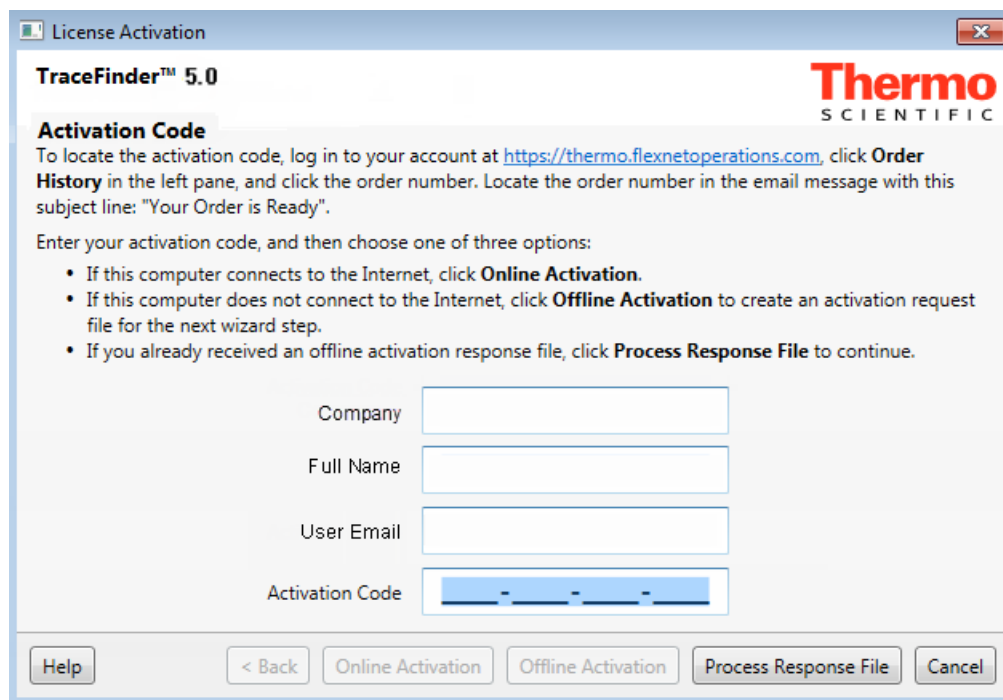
License Activation

TraceFinder™ 5.0

Thermo
SCIENTIFIC

Activation Code

To locate the activation code, log in to your account at https://thermo.flexnetoperations.com, click Order History in the left pane, and click the order number. Locate the order number in the email message with this subject line: "Your Order is Ready".

Enter your activation code, and then choose one of three options:

- If this computer connects to the Internet, click Online Activation.
- If this computer does not connect to the Internet, click Offline Activation to create an activation request file for the next wizard step.
- If you already received an offline activation response file, click Process Response File to continue.

Company

Full Name

User Email

Activation Code ____-____-____-____

Help | < Back | Online Activation | Offline Activation | Process Response File | Cancel